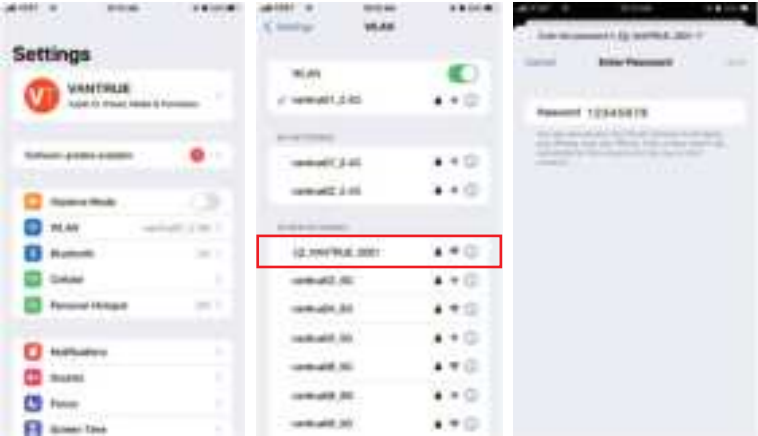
Settings

VANTRUE
Apple ID, iCloud, Media & Purchases

Software Update Available

Airplane Mode
WLAN
Bluetooth
Cellular
Personal Hotspot

Notifications
Sounds
Focus
Screen Time

Settings WLAN

WLAN
vantrue01_2.4G

MY NETWORKS
vantrue01_2.4G
vantrue02_2.4G

OTHER NETWORKS
E2_VANTRUE_2001
vantrue02_5G
vantrue04_5G
vantrue05_5G
vantrue06_5G
vantrue08_5G
vantrue09_5G

Enter the password for "E2_VANTRUE_2001"
Cancel Enter Password Join

Password 12345678

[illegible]